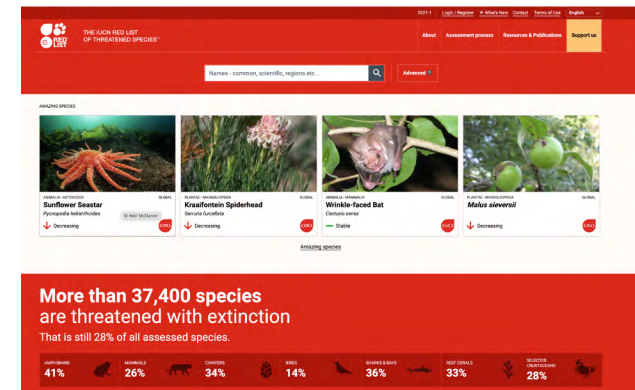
2021-1 | Login / Register | What's New | Contact | Terms of Use | English

RED LIST

THE IUCN RED LIST OF THREATENED SPECIES™

About | Assessment process | Resources & Publications | Support us

Names - common, scientific, regions etc...

Advanced

AMAZING SPECIES

ANIMALIA - ASTEROIDEA GLOBAL
Sunflower Seastar
Pycnopodia helianthoides
© Neil McDaniel
Decreasing
CR

PLANTAE - MAGNOLIOPSIDA GLOBAL
Kraaifontein Spiderhead
Serruria furcellata
Decreasing
CR

ANIMALIA - MAMMALIA GLOBAL
Wrinkle-faced Bat
Centurio senex
Stable
LC

PLANTAE - MAGNOLIOPSIDA GLOBAL
Malus sieversii
Decreasing
VU

Amazing species

More than 37,400 species are threatened with extinction

That is still 28% of all assessed species.

AMPHIBIANS 41% | MAMMALS 26% | CONIFERS 34% | BIRDS 14% | SHARKS & RAYS 36% | REEF CORALS 33% | SELECTED CRUSTACEANS 28%